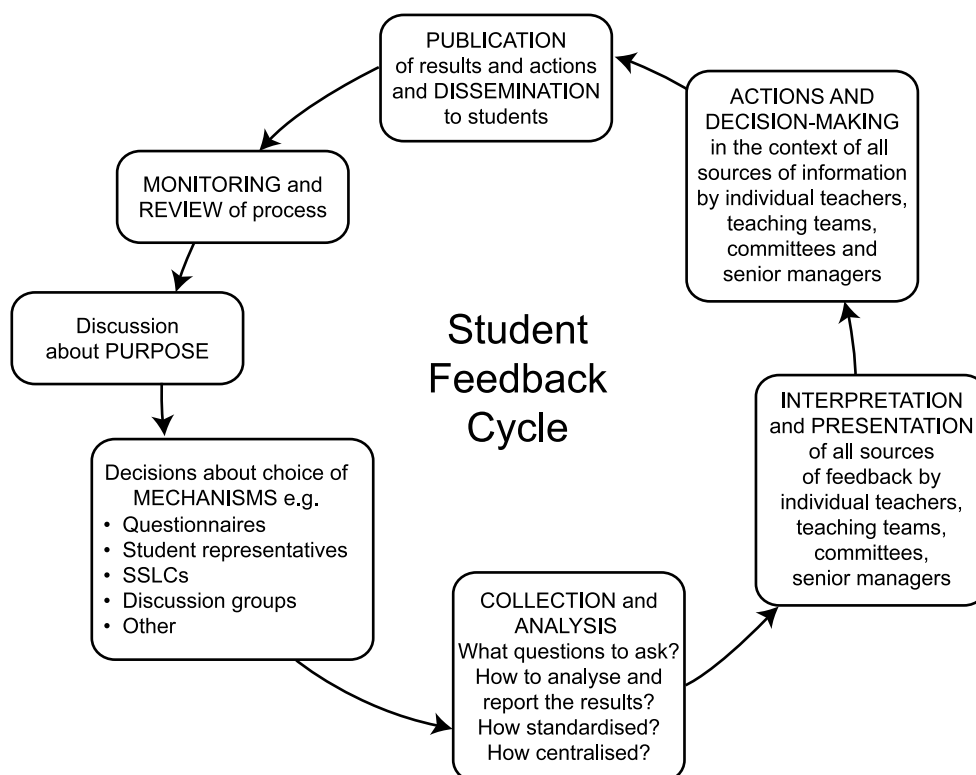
PUBLICATION of results and actions and DISSEMINATION to students

ACTIONS AND DECISION-MAKING in the context of all sources of information by individual teachers, teaching teams, committees and senior managers

MONITORING and REVIEW of process

Discussion about PURPOSE

Student Feedback Cycle

INTERPRETATION and PRESENTATION of all sources of feedback by individual teachers, teaching teams, committees, senior managers

Decisions about choice of MECHANISMS e.g.
• Questionnaires
• Student representatives
• SSLCs
• Discussion groups
• Other

COLLECTION and ANALYSIS
What questions to ask?
How to analyse and report the results?
How standardised?
How centralised?